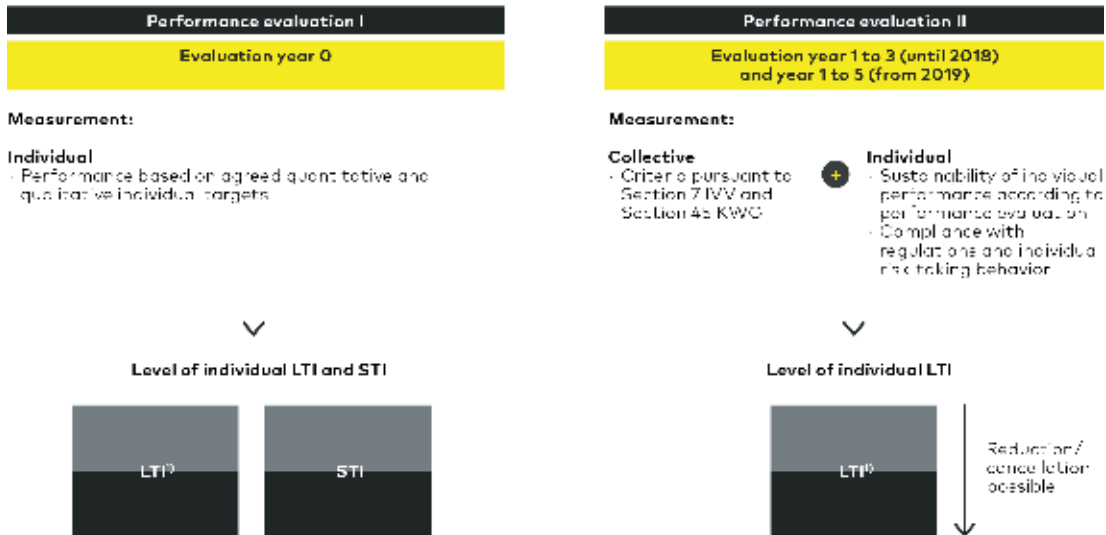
Performance evaluation I

Evaluation year 0

Measurement:

Individual
- Performance based on agreed quantitative and qualitative individual targets

Level of individual LTI and STI

LTI$^{1)}$

STI

Performance evaluation II

Evaluation year 1 to 3 (until 2018) and year 1 to 5 (from 2019)

Measurement:

Collective
- Criteria pursuant to Section 7 IVV and Section 45 KWG

+

Individual
- Sustainability of individual performance according to performance evaluation
- Compliance with regulations and individual risk taking behavior

Level of individual LTI

LTI$^{1)}$

Reduction / cancellation possible